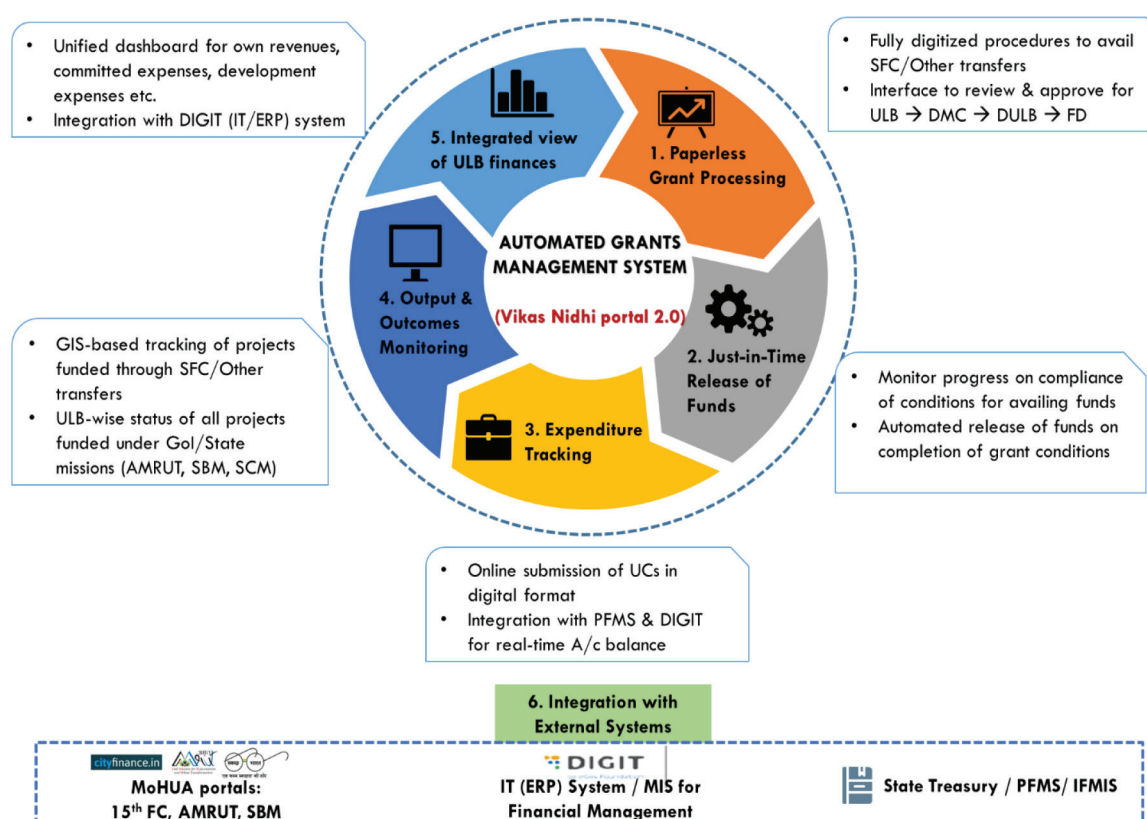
• Unified dashboard for own revenues, committed expenses, development expenses etc.
• Integration with DIGIT (IT/ERP) system

• Fully digitized procedures to avail SFC/Other transfers
• Interface to review & approve for ULB → DMC → DULB → FD

5. Integrated view of ULB finances

1. Paperless Grant Processing

AUTOMATED GRANTS MANAGEMENT SYSTEM

(Vikas Nidhi portal 2.0)

4. Output & Outcomes Monitoring

2. Just-in-Time Release of Funds

3. Expenditure Tracking

• GIS-based tracking of projects funded through SFC/Other transfers
• ULB-wise status of all projects funded under GoI/State missions (AMRUT, SBM, SCM)

• Monitor progress on compliance of conditions for availing funds
• Automated release of funds on completion of grant conditions

• Online submission of UCs in digital format
• Integration with PFMS & DIGIT for real-time A/c balance

6. Integration with External Systems

cityfinance.in

MoHUA portals: 15$^{th}$ FC, AMRUT, SBM

DIGIT

IT (ERP) System / MIS for Financial Management

State Treasury / PFMS/ IFMIS